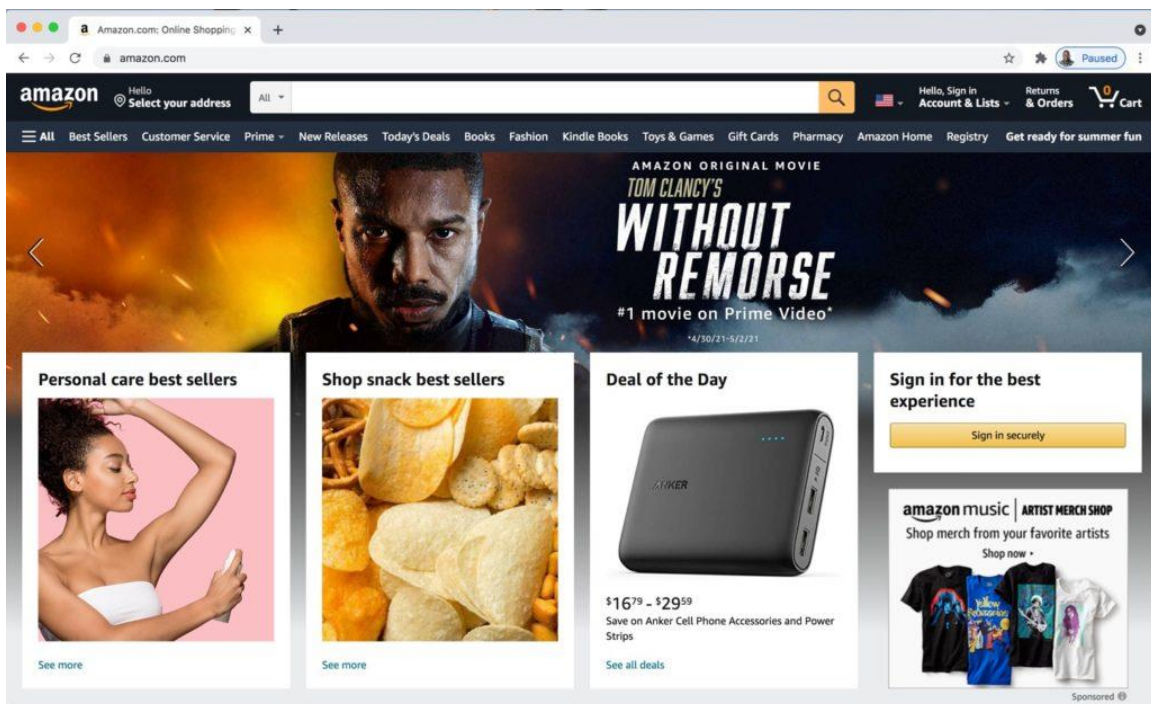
a Amazon.com: Online Shopping ×

amazon.com

Paused

amazon

Hello
Select your address

All

Hello, Sign in
Account & Lists

Returns
& Orders

0
Cart

All Best Sellers Customer Service Prime New Releases Today's Deals Books Fashion Kindle Books Toys & Games Gift Cards Pharmacy Amazon Home Registry Get ready for summer fun

AMAZON ORIGINAL MOVIE
TOM CLANCY'S
WITHOUT REMORSE
#1 movie on Prime Video*
*4/30/21-5/2/21

Personal care best sellers

See more

Shop snack best sellers

See more

Deal of the Day

ANKER

$16^{79}$ - $29^{59}$
Save on Anker Cell Phone Accessories and Power Strips

See all deals

Sign in for the best experience

Sign in securely

amazon music | ARTIST MERCH SHOP
Shop merch from your favorite artists
Shop now ▸

Yellow Submarine

Sponsored